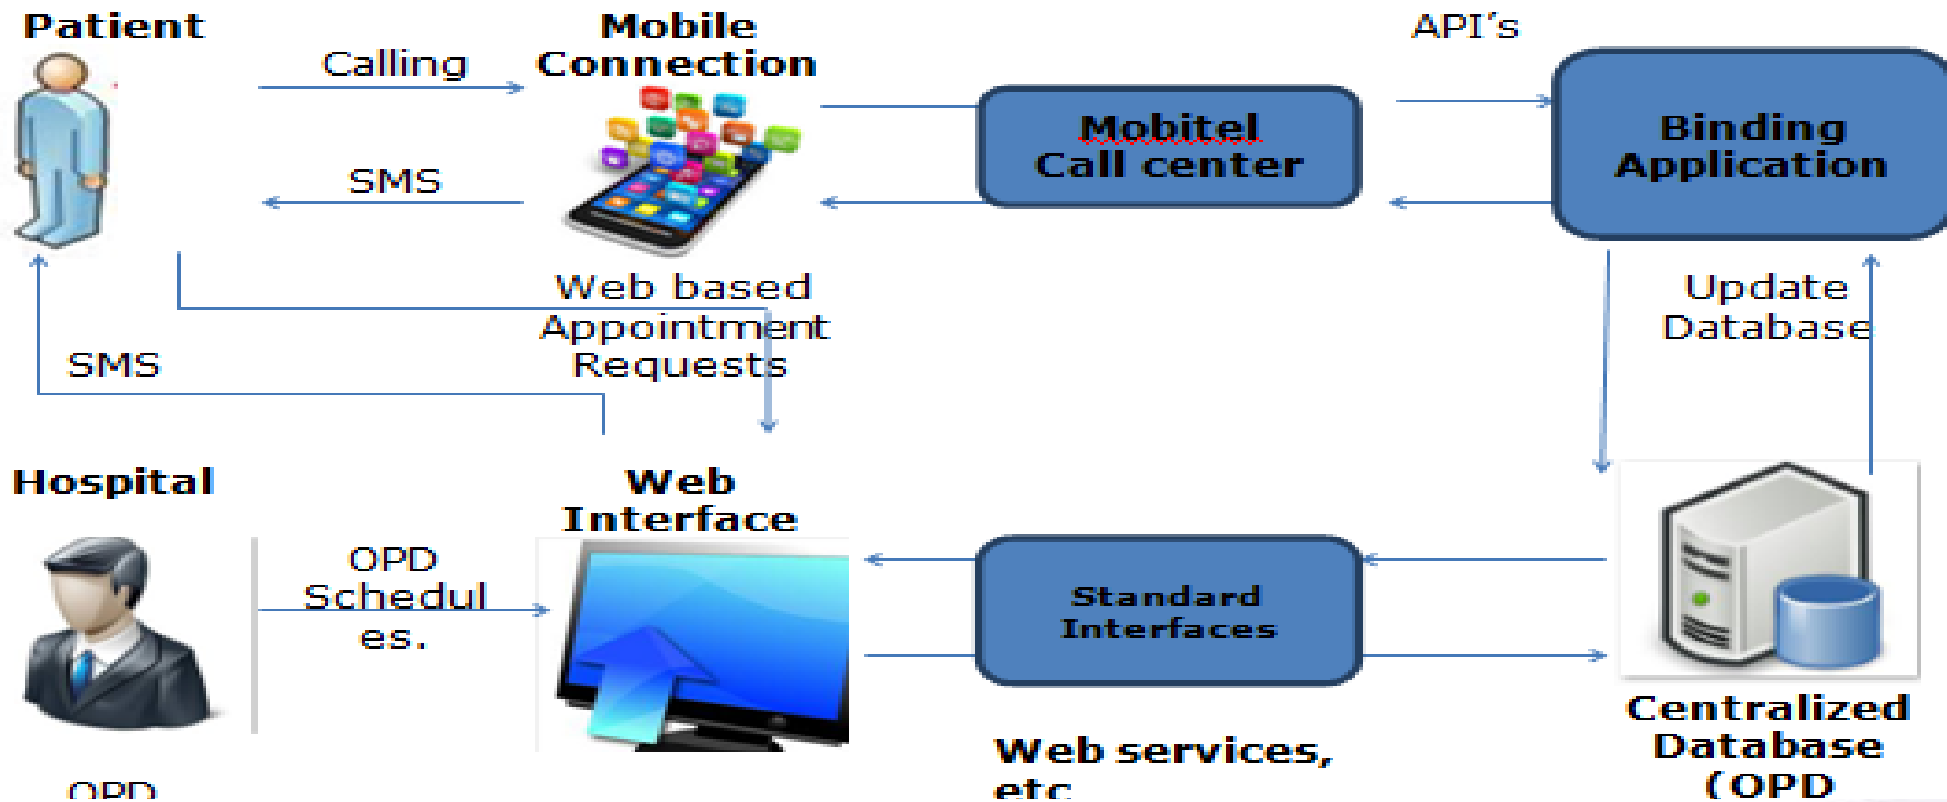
Patient

Calling

SMS

Mobile Connection

API's

Mobitel Call center

Binding Application

Web based Appointment Requests

Update Database

SMS

Hospital

OPD Schedul es.

Web Interface

Standard Interfaces

Centralized Database (OPD

Web services, etc

OPD